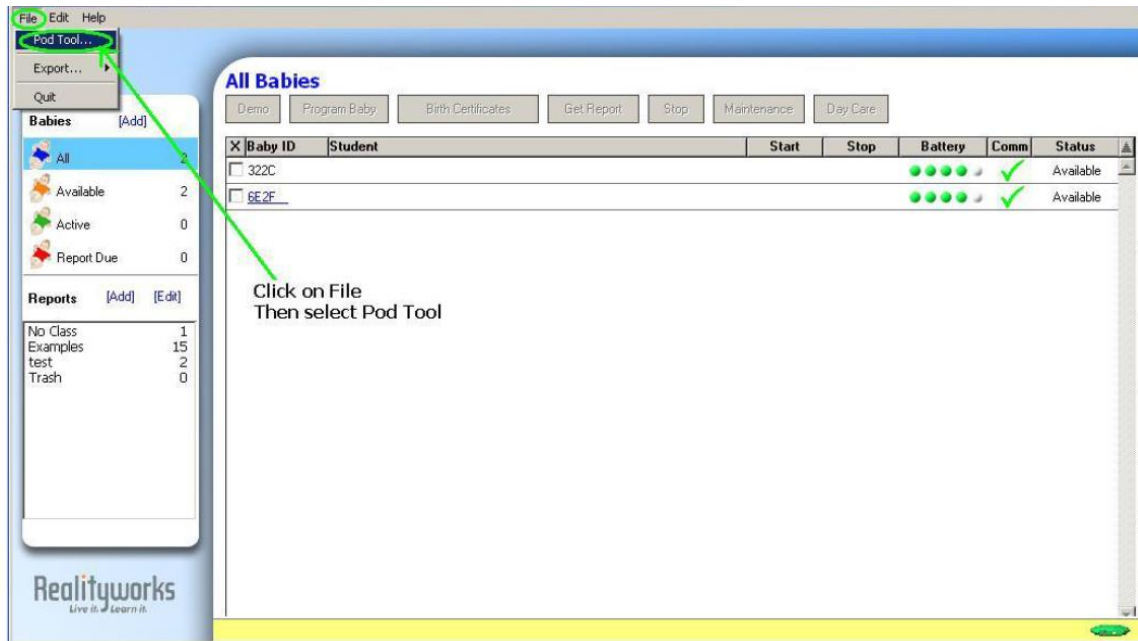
File Edit Help
Pod Tool...
Export...
Quit

Babies [Add]
All 2
Available 2
Active 0
Report Due 0

Reports [Add] [Edit]
No Class 1
Examples 15
test 2
Trash 0

Realityworks
Live it. Learn it.

All Babies
Demo | Program Baby | Birth Certificates | Get Report | Stop | Maintenance | Day Care

| X | Baby ID | Student | Start | Stop | Battery | Comm | Status |
|---|---|---|---|---|---|---|---|
| ☐ | 322C | | | | | ✓ | Available |
| ☐ | 6E2F | | | | | ✓ | Available |

Click on File
Then select Pod Tool